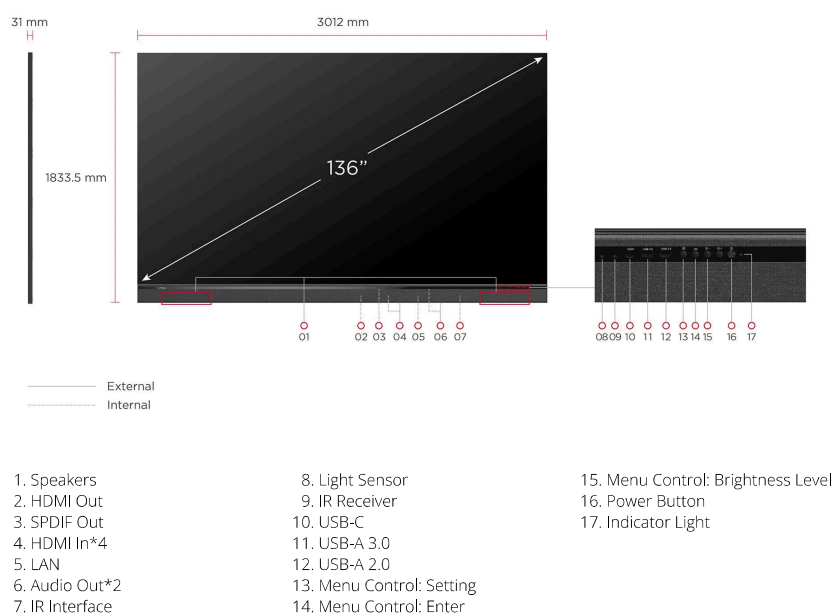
31 mm

3012 mm

1833.5 mm

136"

01 02 03 04 05 06 07

08 09 10 11 12 13 14 15 16 17

External
Internal

1. Speakers
2. HDMI Out
3. SPDIF Out
4. HDMI In*4
5. LAN
6. Audio Out*2
7. IR Interface

8. Light Sensor
9. IR Receiver
10. USB-C
11. USB-A 3.0
12. USB-A 2.0
13. Menu Control: Setting
14. Menu Control: Enter

15. Menu Control: Brightness Level
16. Power Button
17. Indicator Light